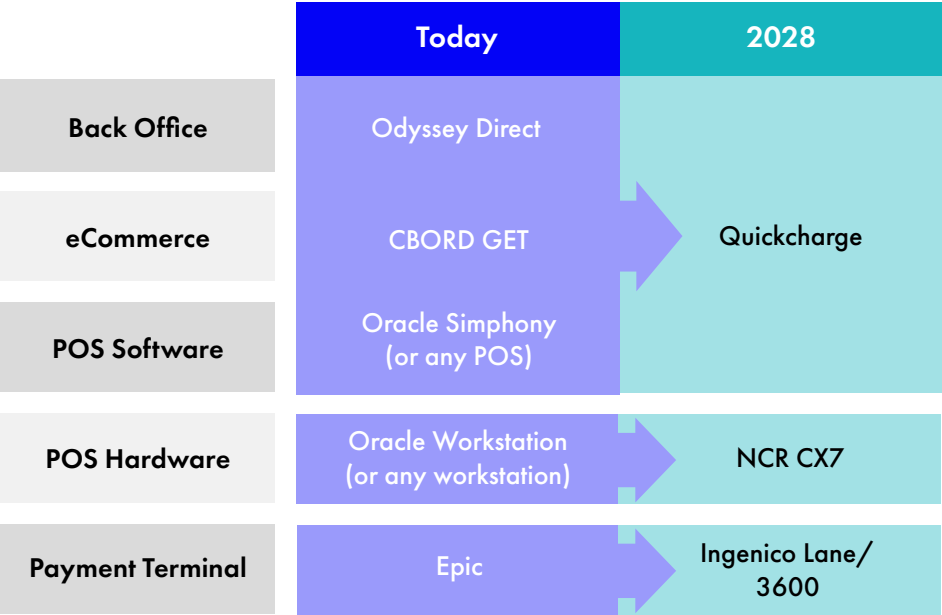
| | Today | 2028 |
|---|---|---|
| Back Office | Odyssey Direct | Quickcharge |
| eCommerce | CBORD GET | Quickcharge |
| POS Software | Oracle Simphony (or any POS) | Quickcharge |
| POS Hardware | Oracle Workstation (or any workstation) | NCR CX7 |
| Payment Terminal | Epic | Ingenico Lane/ 3600 |